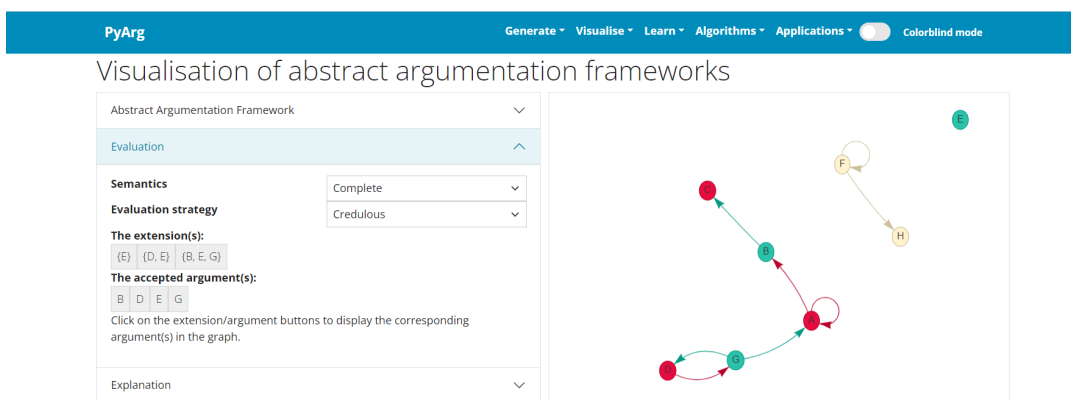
PyArg

Generate ▾ Visualise ▾ Learn ▾ Algorithms ▾ Applications ▾ Colorblind mode

Visualisation of abstract argumentation frameworks

Abstract Argumentation Framework

Evaluation

Semantics Complete

Evaluation strategy Credulous

The extension(s):

{E} {D, E} {B, E, G}

The accepted argument(s):

B D E G

Click on the extension/argument buttons to display the corresponding argument(s) in the graph.

Explanation

E

F

C

H

B

A

G

D